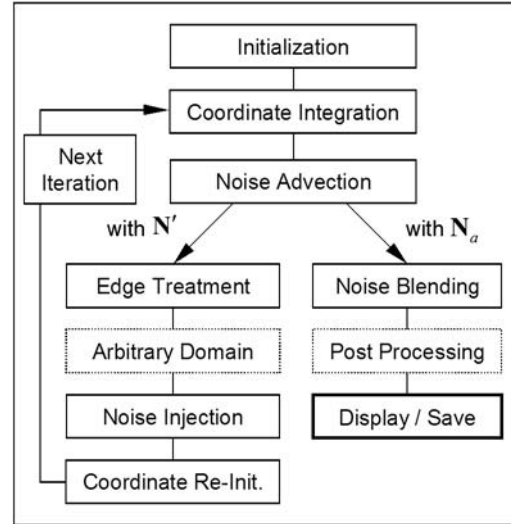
Initialization

Coordinate Integration

Next Iteration

Noise Advection

with $\mathbf{N}'$

with $\mathbf{N}_a$

Edge Treatment

Noise Blending

Arbitrary Domain

Post Processing

Noise Injection

Display / Save

Coordinate Re-Init.